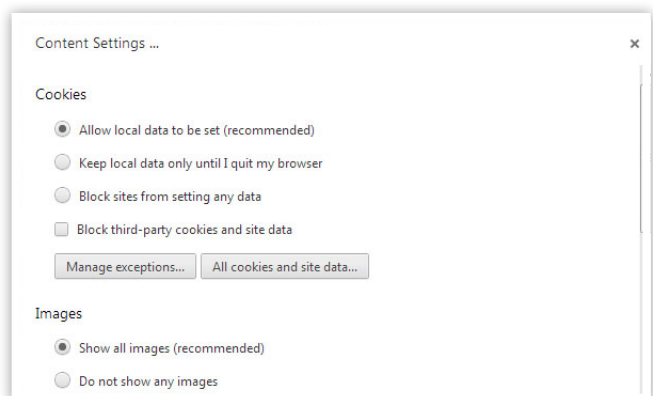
Content Settings ...

×

Cookies

Allow local data to be set (recommended)

Keep local data only until I quit my browser

Block sites from setting any data

Block third-party cookies and site data

Manage exceptions...

All cookies and site data...

Images

Show all images (recommended)

Do not show any images